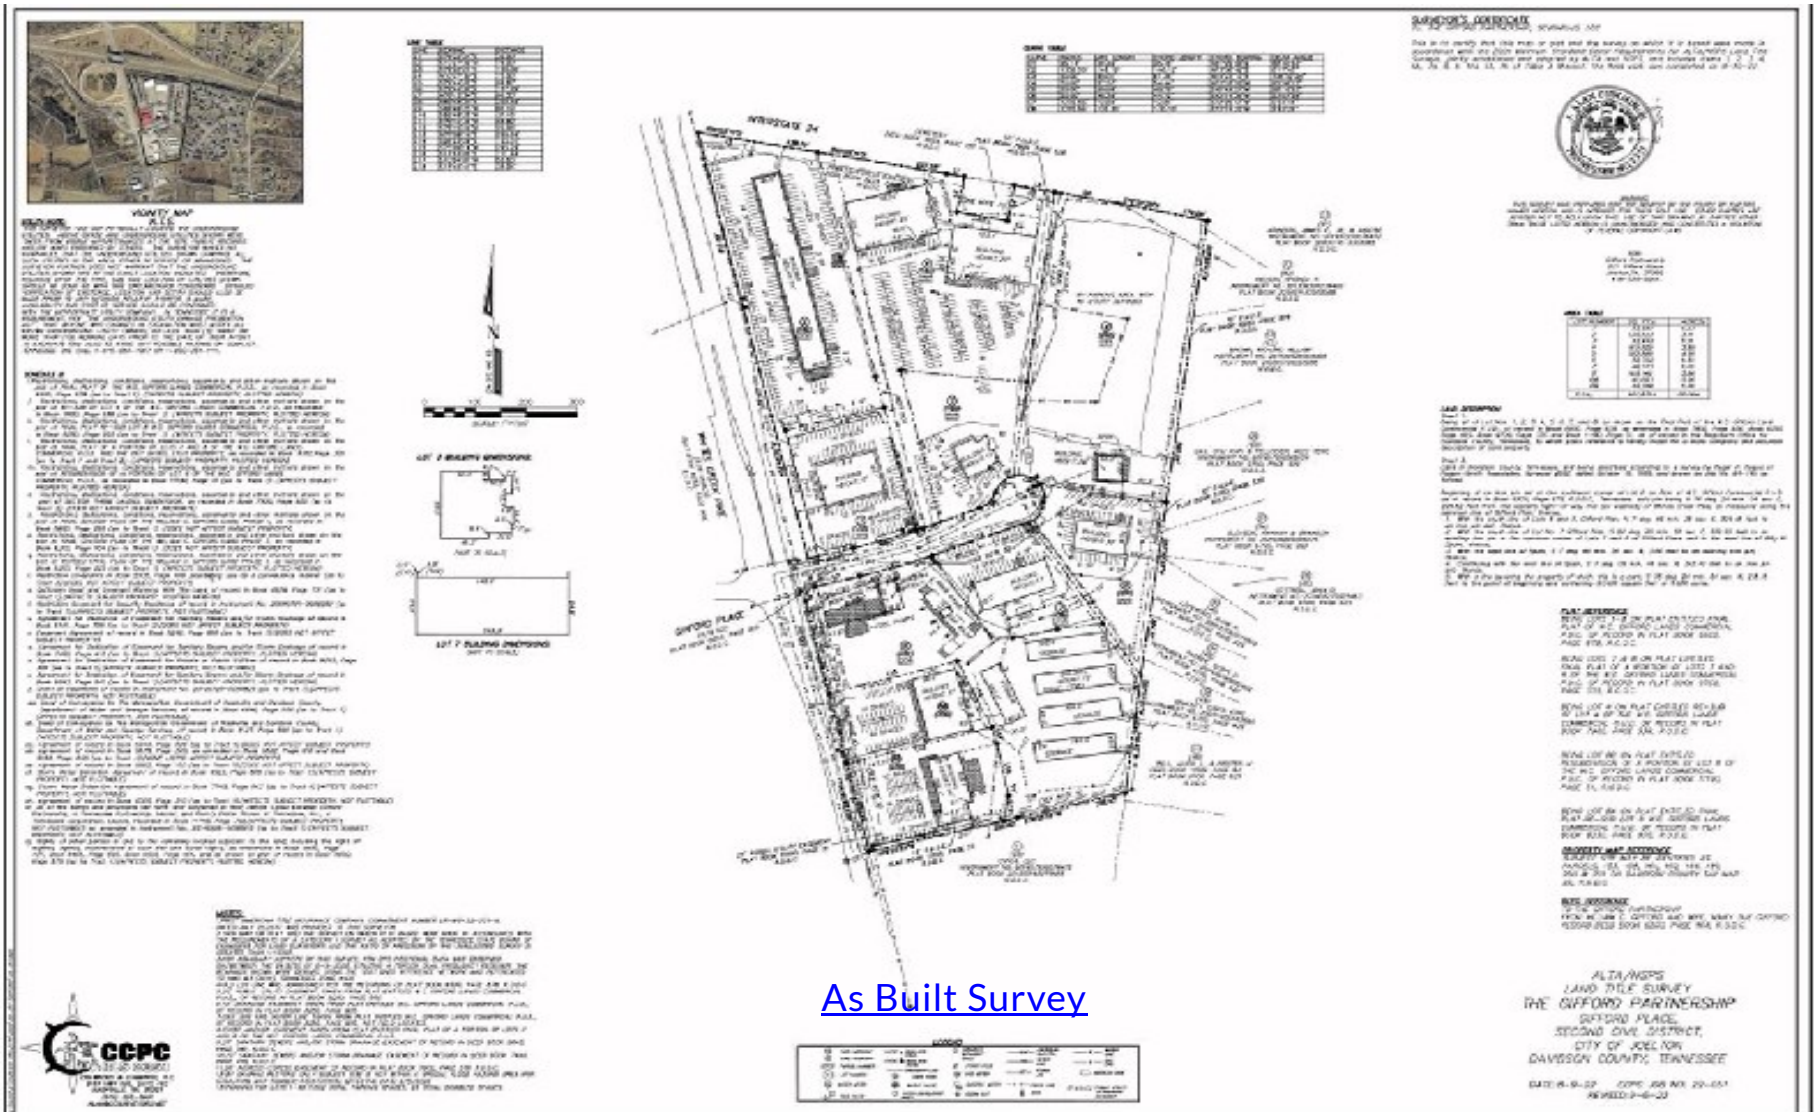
VICINITY MAP
N.T.S.

INTERSTATE 24

GIFFORD PLACE

LOT 2 BUILDING DIMENSIONS

LOT 7 BUILDING DIMENSIONS

As Built Survey

CCPC

ALTA/NSPS
LAND TITLE SURVEY
THE GIFFORD PARTNERSHIP
GIFFORD PLACE,
SECOND CIVIL DISTRICT,
CITY OF JOELTON
DAVIDSON COUNTY, TENNESSEE

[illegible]